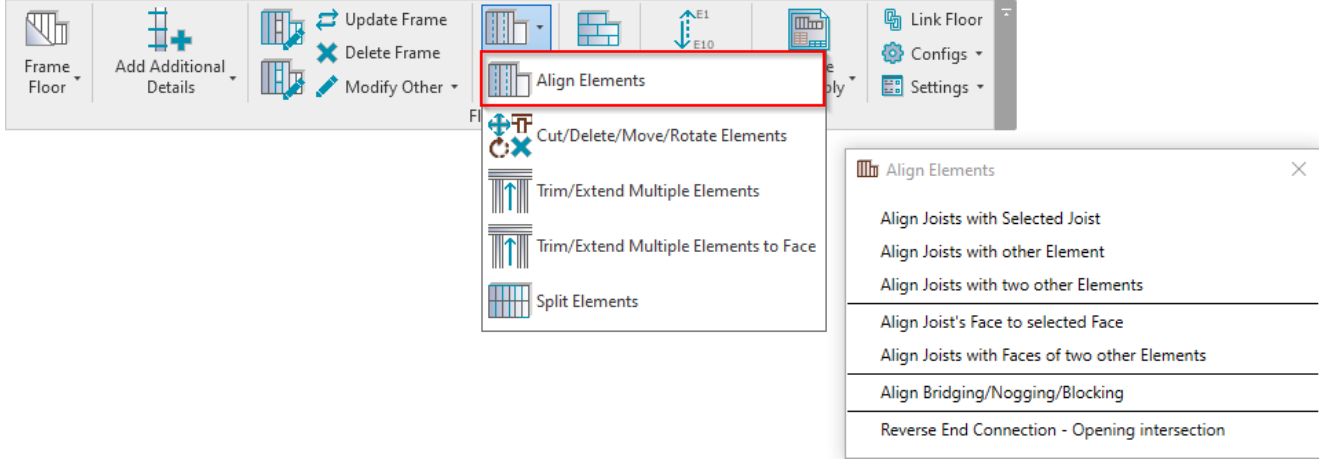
Frame Floor

Add Additional Details

Update Frame
Delete Frame
Modify Other

E1
E10

Link Floor
Configs
Settings

Fl

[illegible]e
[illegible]ply

Align Elements
Cut/Delete/Move/Rotate Elements
Trim/Extend Multiple Elements
Trim/Extend Multiple Elements to Face
Split Elements

Align Elements

Align Joists with Selected Joist
Align Joists with other Element
Align Joists with two other Elements
Align Joist's Face to selected Face
Align Joists with Faces of two other Elements
Align Bridging/Nogging/Blocking
Reverse End Connection - Opening intersection